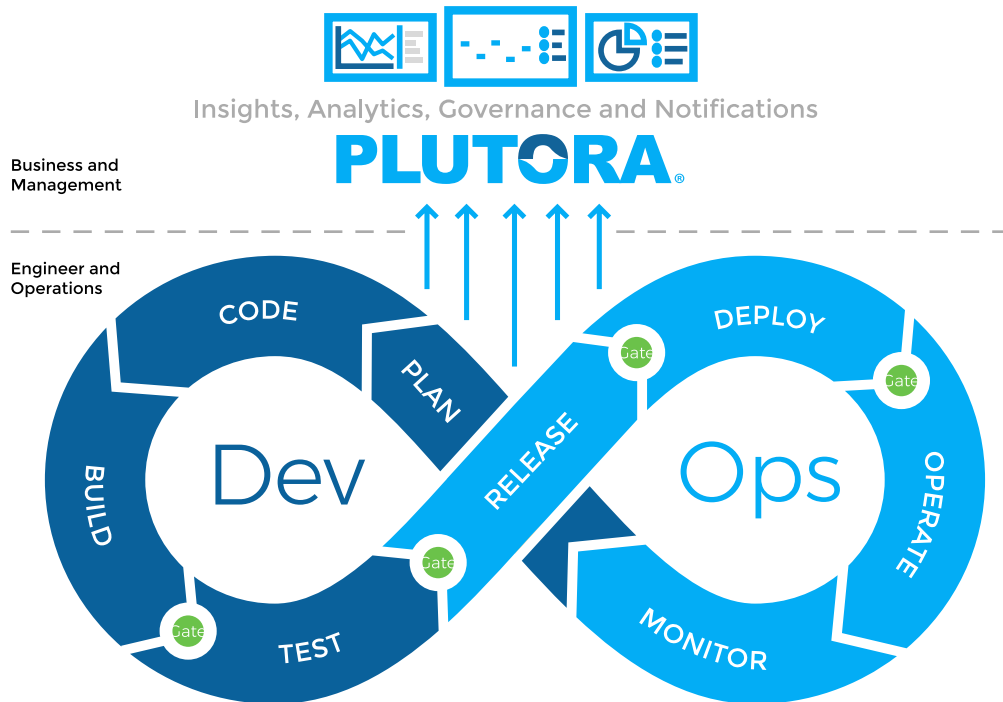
Insights, Analytics, Governance and Notifications

PLUTORA®

Business and Management

Engineer and Operations

CODE

PLAN

BUILD

Dev

TEST

Gate

Gate

RELEASE

Gate

DEPLOY

Gate

Ops

OPERATE

MONITOR